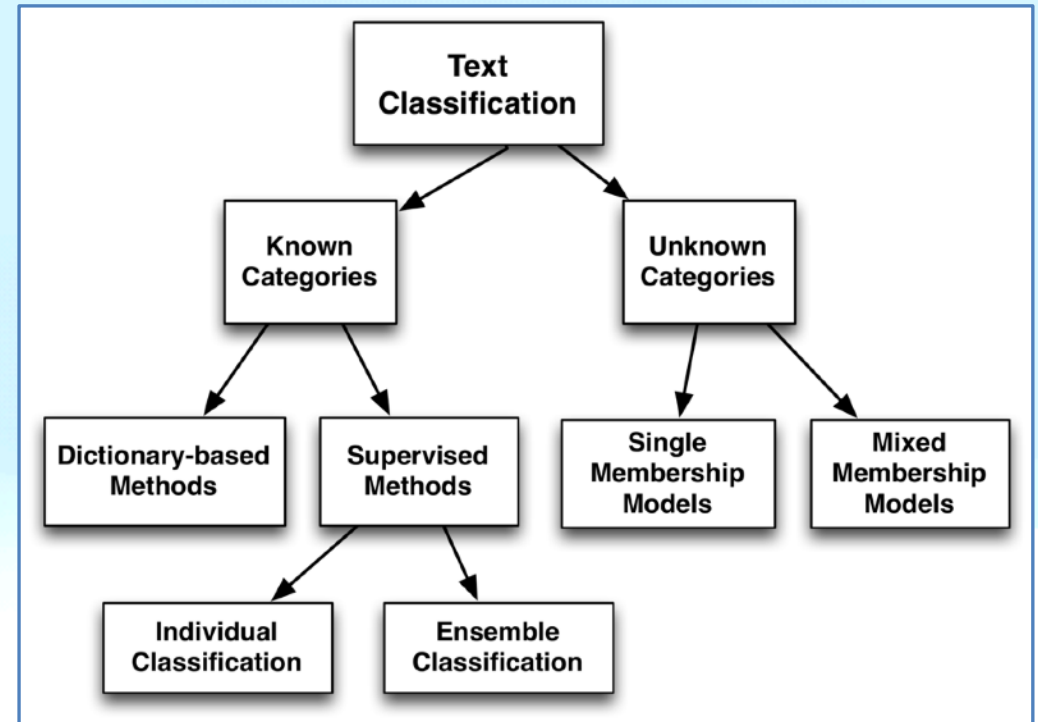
Text Classification

Known Categories

Unknown Categories

Dictionary-based Methods

Supervised Methods

Single Membership Models

Mixed Membership Models

Individual Classification

Ensemble Classification